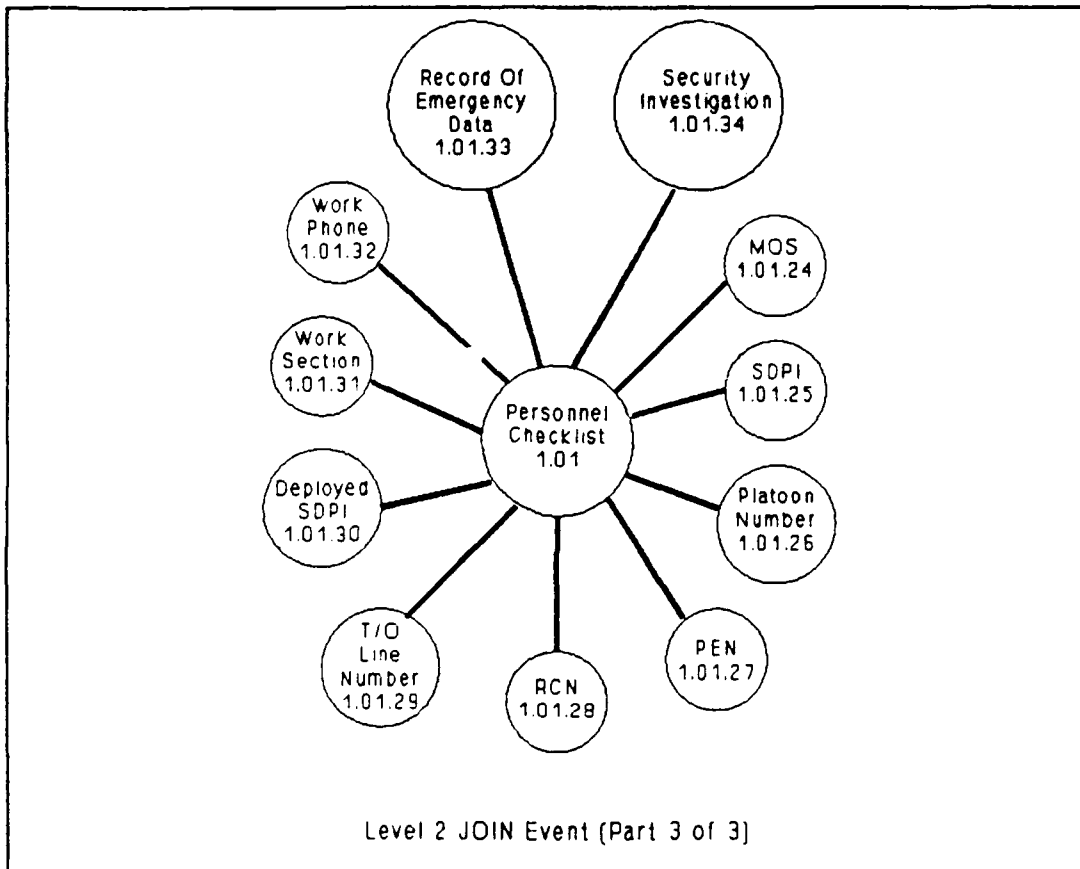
Record Of Emergency Data 1.01.33

Security Investigation 1.01.34

Work Phone 1.01.32

MOS 1.01.24

Work Section 1.01.31

SDPI 1.01.25

Personnel Checklist 1.01

Deployed SDPI 1.01.30

Platoon Number 1.01.26

T/O Line Number 1.01.29

RCN 1.01.28

PEN 1.01.27

Level 2 JOIN Event (Part 3 of 3)